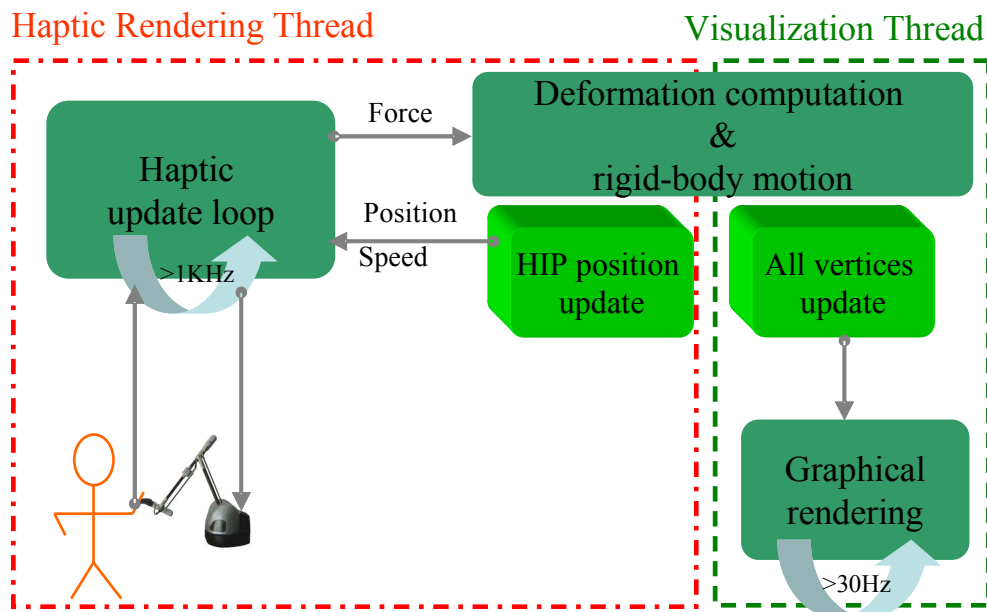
Haptic Rendering Thread

Visualization Thread

Haptic update loop

>1KHz

Force

Position

Speed

Deformation computation & rigid-body motion

HIP position update

All vertices update

Graphical rendering

>30Hz